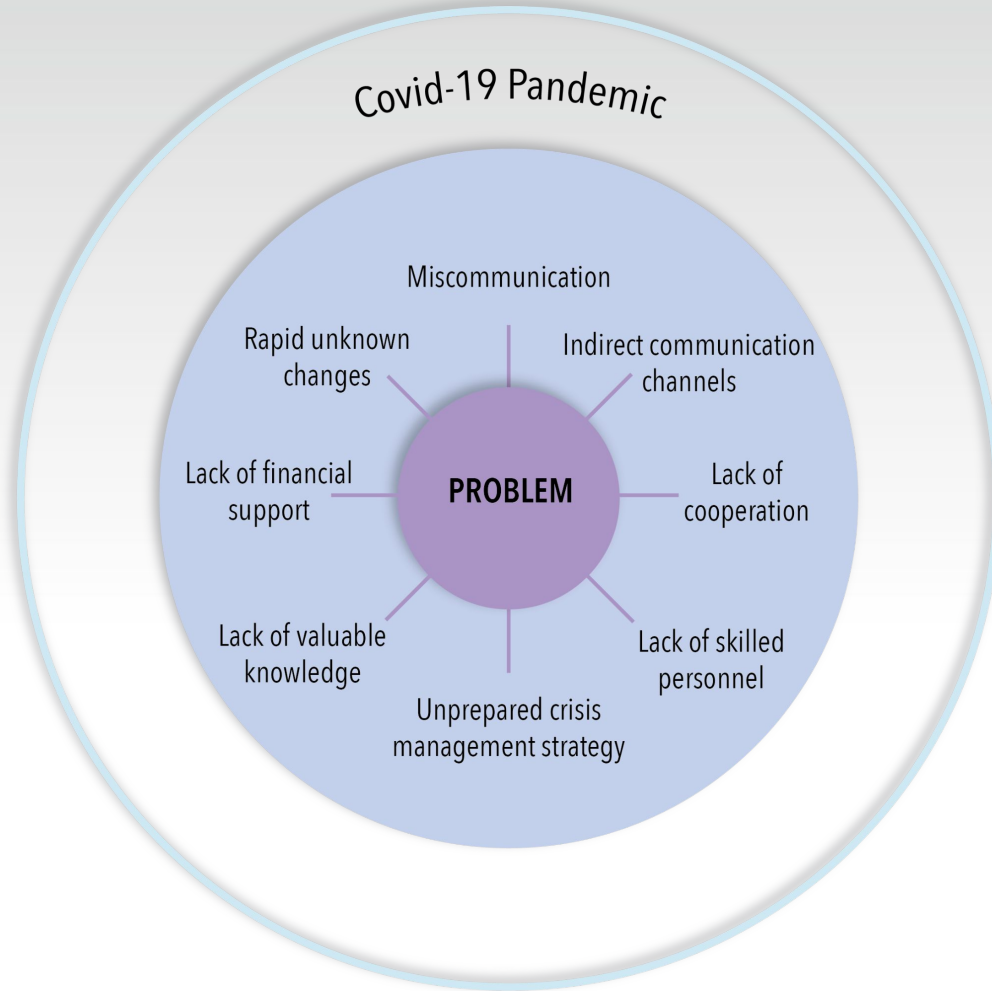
Covid-19 Pandemic

Miscommunication

Rapid unknown changes

Indirect communication channels

Lack of financial support

PROBLEM

Lack of cooperation

Lack of valuable knowledge

Lack of skilled personnel

Unprepared crisis management strategy